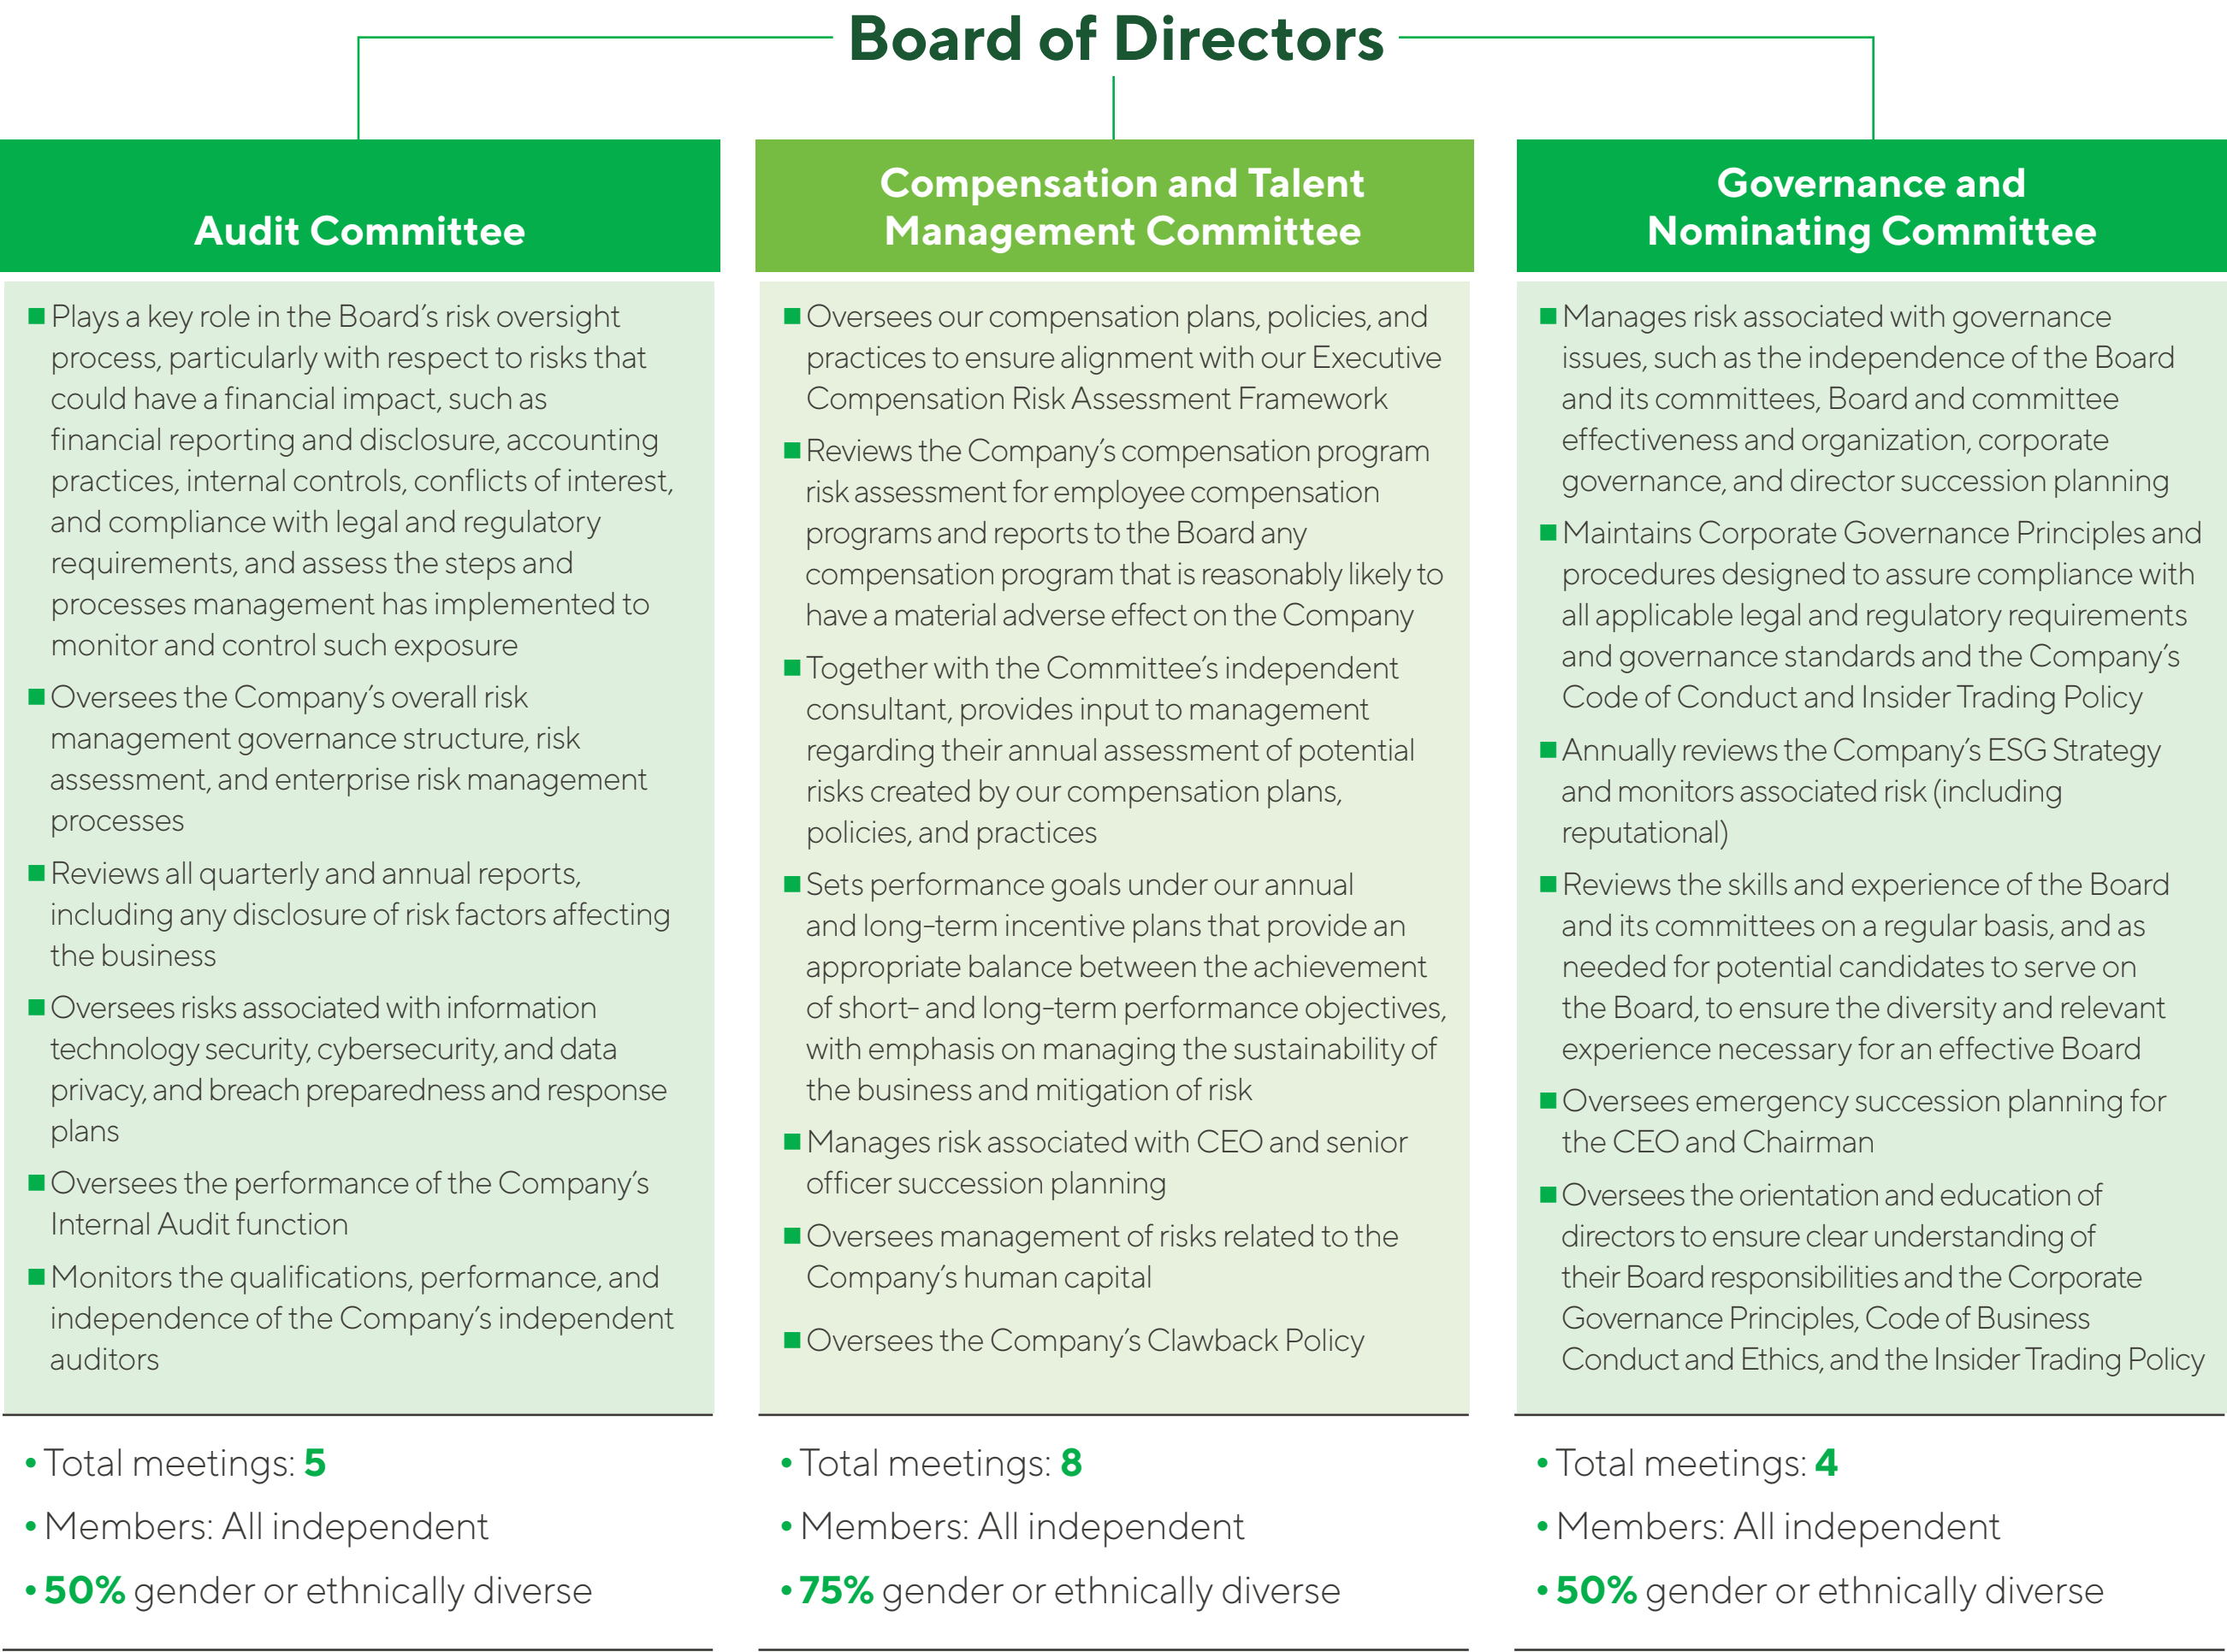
Board of Directors

Audit Committee

Plays a key role in the Board's risk oversight process, particularly with respect to risks that could have a financial impact, such as financial reporting and disclosure, accounting practices, internal controls, conflicts of interest, and compliance with legal and regulatory requirements, and assess the steps and processes management has implemented to monitor and control such exposure

Oversees the Company's overall risk management governance structure, risk assessment, and enterprise risk management processes

Reviews all quarterly and annual reports, including any disclosure of risk factors affecting the business

Oversees risks associated with information technology security, cybersecurity, and data privacy, and breach preparedness and response plans

Oversees the performance of the Company's Internal Audit function

Monitors the qualifications, performance, and independence of the Company's independent auditors

• Total meetings: 5
• Members: All independent
• 50% gender or ethnically diverse

Compensation and Talent Management Committee

Oversees our compensation plans, policies, and practices to ensure alignment with our Executive Compensation Risk Assessment Framework

Reviews the Company's compensation program risk assessment for employee compensation programs and reports to the Board any compensation program that is reasonably likely to have a material adverse effect on the Company

Together with the Committee's independent consultant, provides input to management regarding their annual assessment of potential risks created by our compensation plans, policies, and practices

Sets performance goals under our annual and long-term incentive plans that provide an appropriate balance between the achievement of short- and long-term performance objectives, with emphasis on managing the sustainability of the business and mitigation of risk

Manages risk associated with CEO and senior officer succession planning

Oversees management of risks related to the Company's human capital

Oversees the Company's Clawback Policy

• Total meetings: 8
• Members: All independent
• 75% gender or ethnically diverse

Governance and Nominating Committee

Manages risk associated with governance issues, such as the independence of the Board and its committees, Board and committee effectiveness and organization, corporate governance, and director succession planning

Maintains Corporate Governance Principles and procedures designed to assure compliance with all applicable legal and regulatory requirements and governance standards and the Company's Code of Conduct and Insider Trading Policy

Annually reviews the Company's ESG Strategy and monitors associated risk (including reputational)

Reviews the skills and experience of the Board and its committees on a regular basis, and as needed for potential candidates to serve on the Board, to ensure the diversity and relevant experience necessary for an effective Board

Oversees emergency succession planning for the CEO and Chairman

Oversees the orientation and education of directors to ensure clear understanding of their Board responsibilities and the Corporate Governance Principles, Code of Business Conduct and Ethics, and the Insider Trading Policy

• Total meetings: 4
• Members: All independent
• 50% gender or ethnically diverse